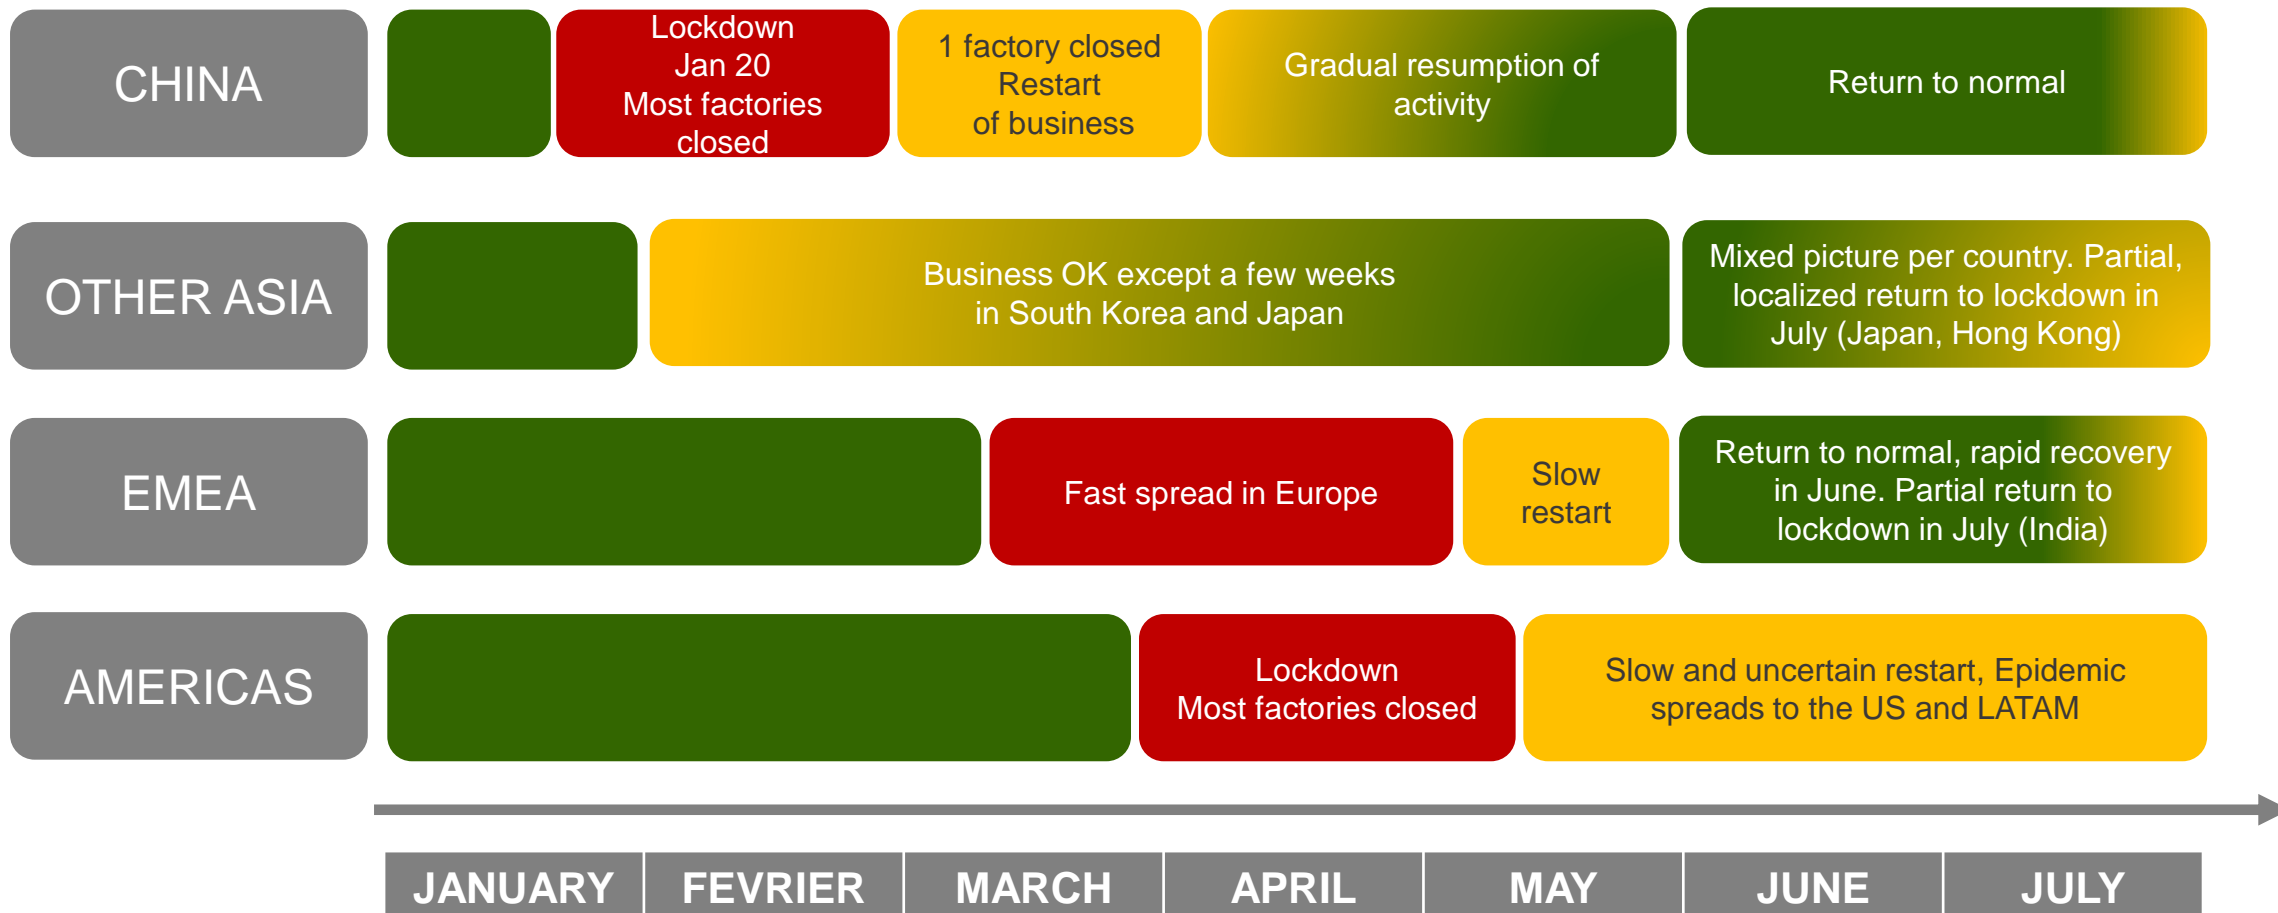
CHINA

Lockdown
Jan 20
Most factories closed

1 factory closed
Restart
of business

Gradual resumption of activity

Return to normal

OTHER ASIA

Business OK except a few weeks in South Korea and Japan

Mixed picture per country. Partial, localized return to lockdown in July (Japan, Hong Kong)

EMEA

Fast spread in Europe

Slow restart

Return to normal, rapid recovery in June. Partial return to lockdown in July (India)

AMERICAS

Lockdown
Most factories closed

Slow and uncertain restart, Epidemic spreads to the US and LATAM

| JANUARY | FEVRIER | MARCH | APRIL | MAY | JUNE | JULY |
|---|---|---|---|---|---|---|